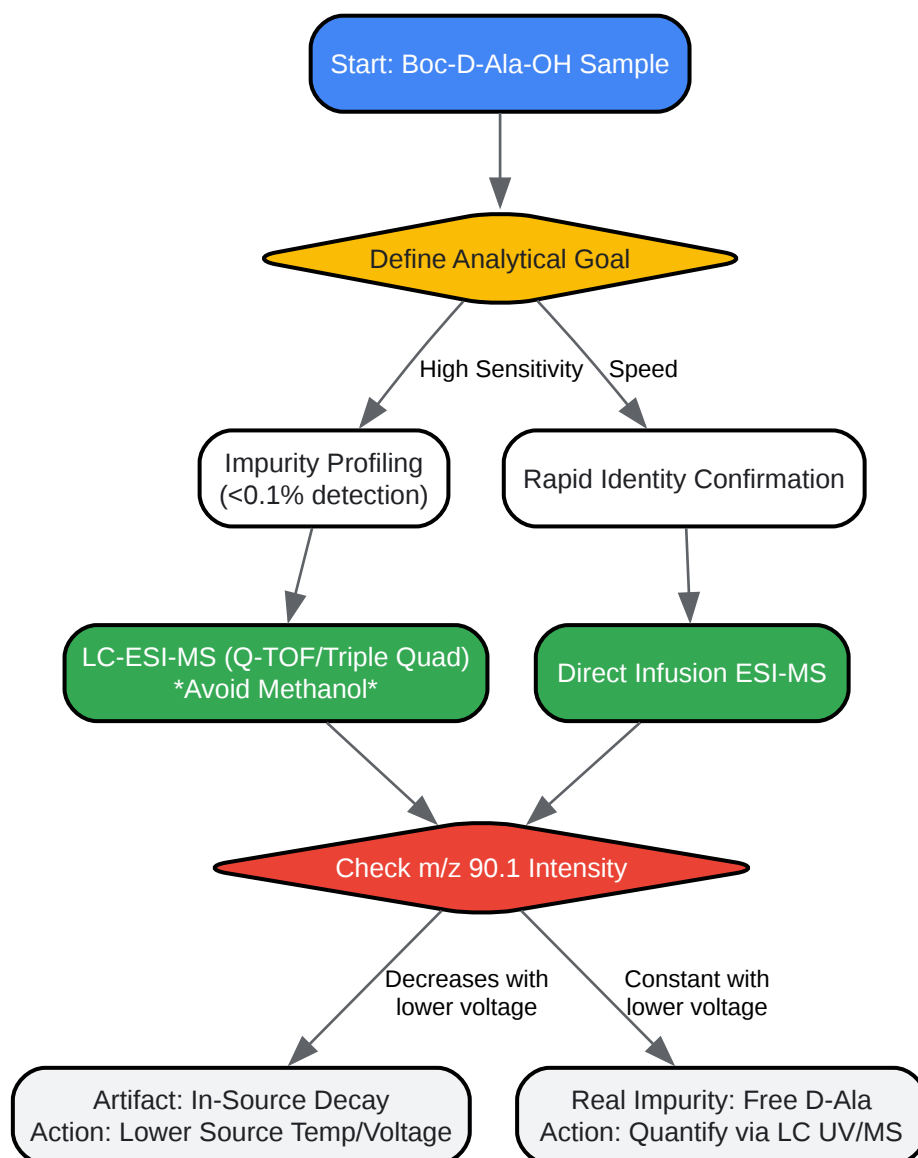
Start: Boc-D-Ala-OH Sample

Define Analytical Goal

High Sensitivity

Speed

Impurity Profiling (<0.1% detection)

Rapid Identity Confirmation

LC-ESI-MS (Q-TOF/Triple Quad) *Avoid Methanol*

Direct Infusion ESI-MS

Check m/z 90.1 Intensity

Decreases with lower voltage

Constant with lower voltage

Artifact: In-Source Decay
Action: Lower Source Temp/Voltage

Real Impurity: Free D-Ala
Action: Quantify via LC UV/MS